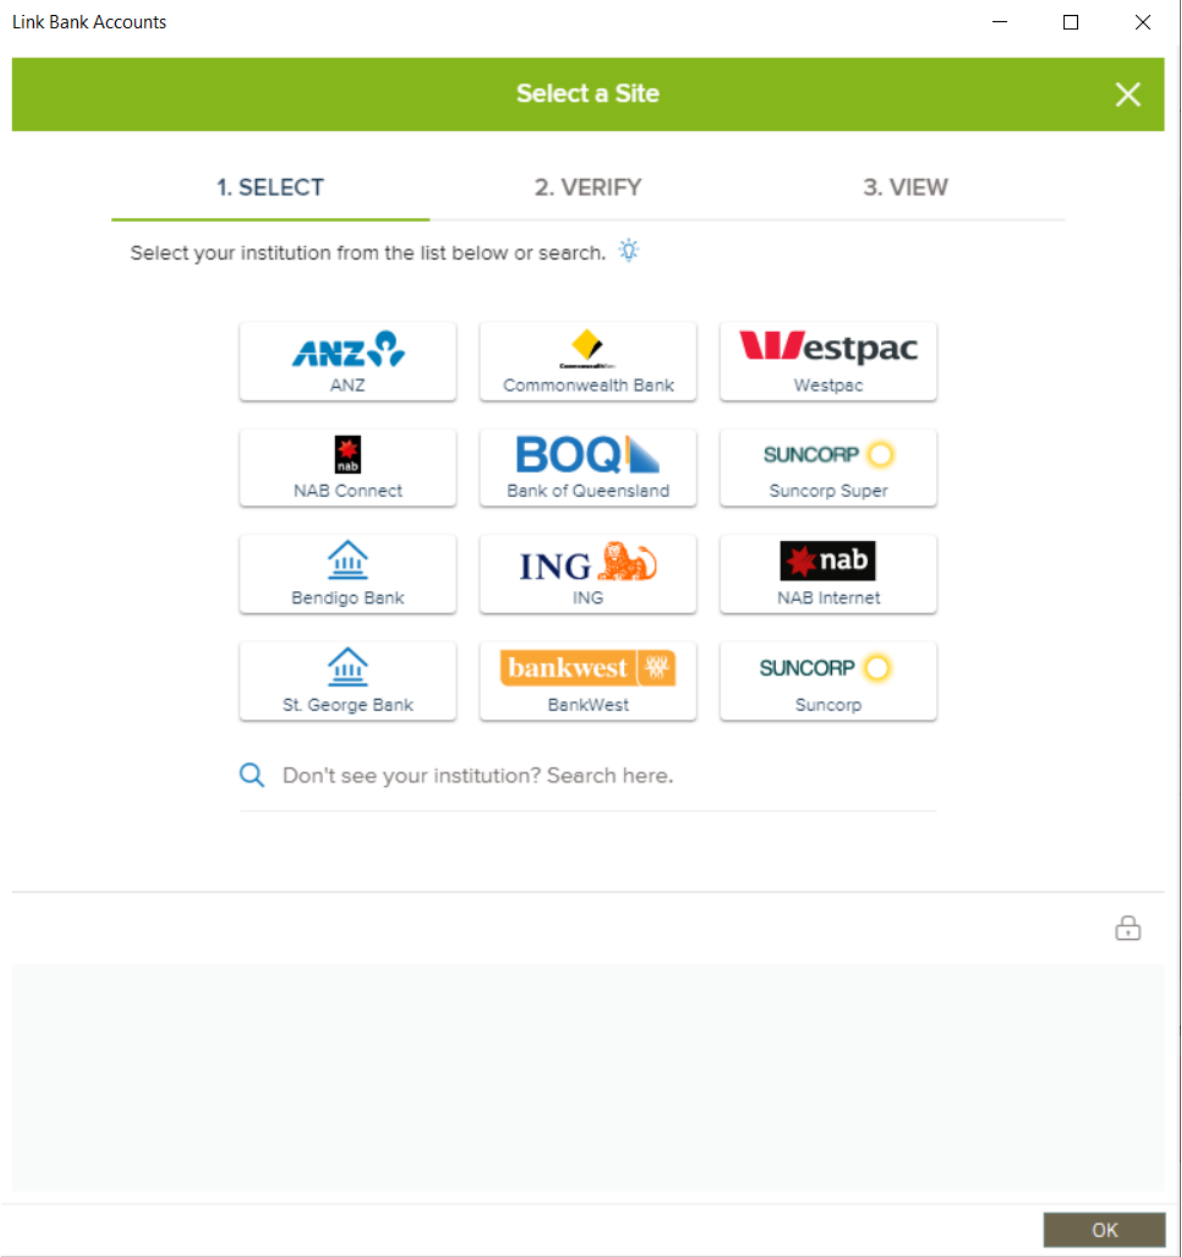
Link Bank Accounts

Select a Site

1. SELECT

2. VERIFY

3. VIEW

Select your institution from the list below or search.

ANZ
ANZ

Commonwealth Bank

Westpac
Westpac

nab
NAB Connect

BOQ
Bank of Queensland

SUNCORP
Suncorp Super

Bendigo Bank

ING
ING

nab
NAB Internet

St. George Bank

bankwest
BankWest

SUNCORP
Suncorp

Don't see your institution? Search here.

OK